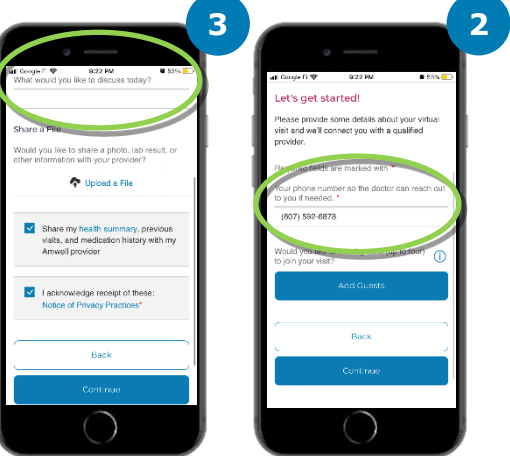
3

Google Fi 9:22 PM 53%

What would you like to discuss today?

Share a File

Would you like to share a photo, lab result, or other information with your provider?

Upload a File

Share my health summary, previous visits, and medication history with my Amwell provider

I acknowledge receipt of these: Notice of Privacy Practices*

Back

Continue

2

Google Fi 9:22 PM 53%

Let's get started!

Please provide some details about your virtual visit and we'll connect you with a qualified provider.

Required fields are marked with *

Your phone number so the doctor can reach out to you if needed. *

(607) 592-6878

Would you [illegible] (up to four) to join your visit?

Add Guests

Back

Continue